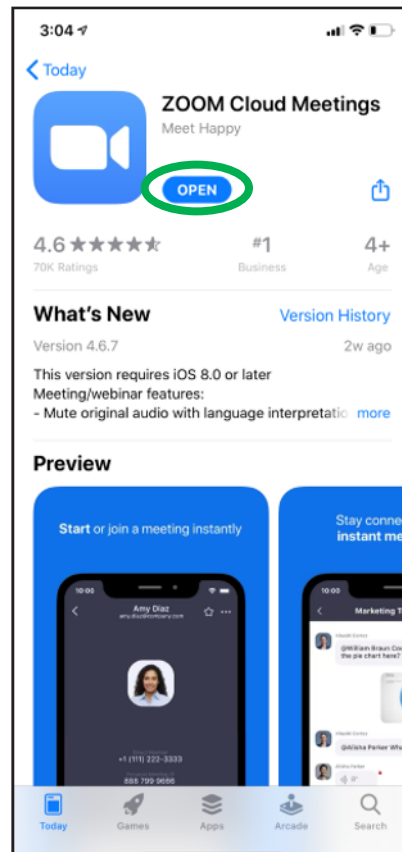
3:04

Today

ZOOM Cloud Meetings
Meet Happy

OPEN

4.6 ★★★★★
70K Ratings

#1
Business

4+
Age

What's New
Version History

Version 4.6.7
2w ago

This version requires iOS 8.0 or later
Meeting/webinar features:
- Mute original audio with language interpretatio more

Preview

Start or join a meeting instantly

10:00
Amy Diaz
amy.diaz@company.com

+1 (111) 222-3333
888 799 9666

Stay conne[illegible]
instant me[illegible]

10:00
Marketing T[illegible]
@William Braun Co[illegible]
the pie chart here?
@Alisha Parker Wha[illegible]

Today
Games
Apps
Arcade
Search